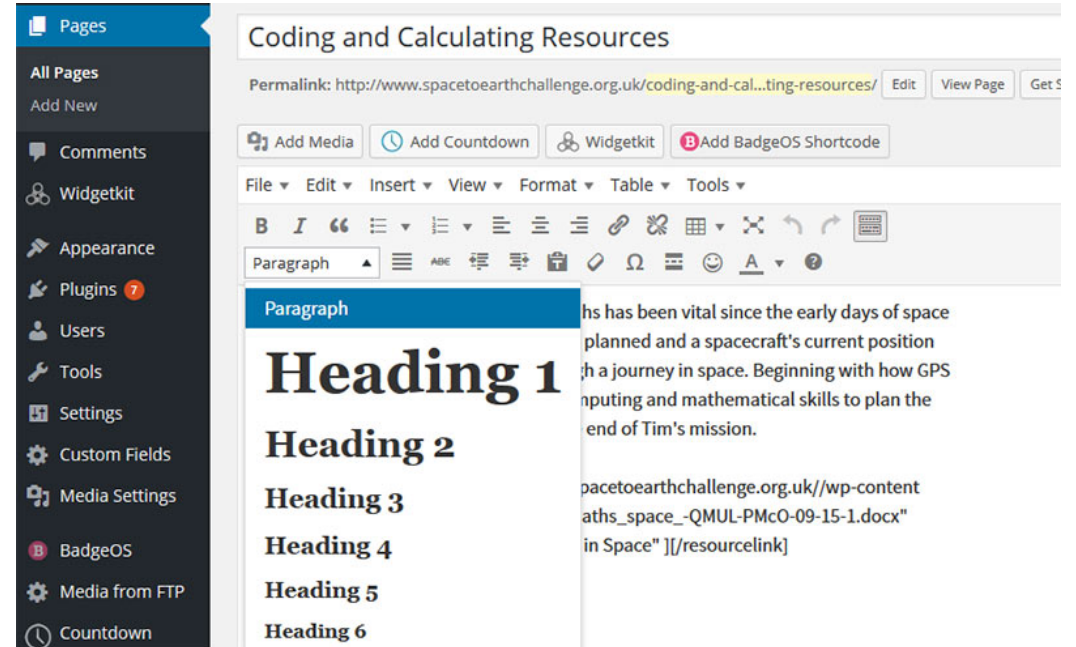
Pages
All Pages
Add New
Comments
Widgetkit
Appearance
Plugins 7
Users
Tools
Settings
Custom Fields
Media Settings
BadgeOS
Media from FTP
Countdown

Coding and Calculating Resources

Permalink: http://www.spacetoearthchallenge.org.uk/coding-and-cal...ting-resources/ Edit View Page Get S

Add Media Add Countdown Widgetkit Add BadgeOS Shortcode

File ▾ Edit ▾ Insert ▾ View ▾ Format ▾ Table ▾ Tools ▾

Paragraph

Paragraph
Heading 1
Heading 2
Heading 3
Heading 4
Heading 5
Heading 6

ths has been vital since the early days of space planned and a spacecraft's current position h a journey in space. Beginning with how GPS nputing and mathematical skills to plan the end of Tim's mission.

pacetoearthchallenge.org.uk//wp-content aths_space_-QMUL-PMcO-09-15-1.docx" in Space" ][/resourcelink]